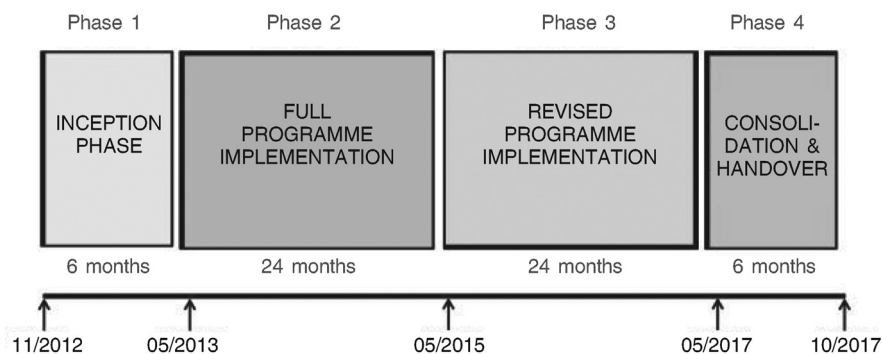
Phase 1

INCEPTION PHASE

6 months

Phase 2

FULL PROGRAMME IMPLEMENTATION

24 months

Phase 3

REVISED PROGRAMME IMPLEMENTATION

24 months

Phase 4

CONSOLI-DATION & HANDOVER

6 months

11/2012

05/2013

05/2015

05/2017

10/2017